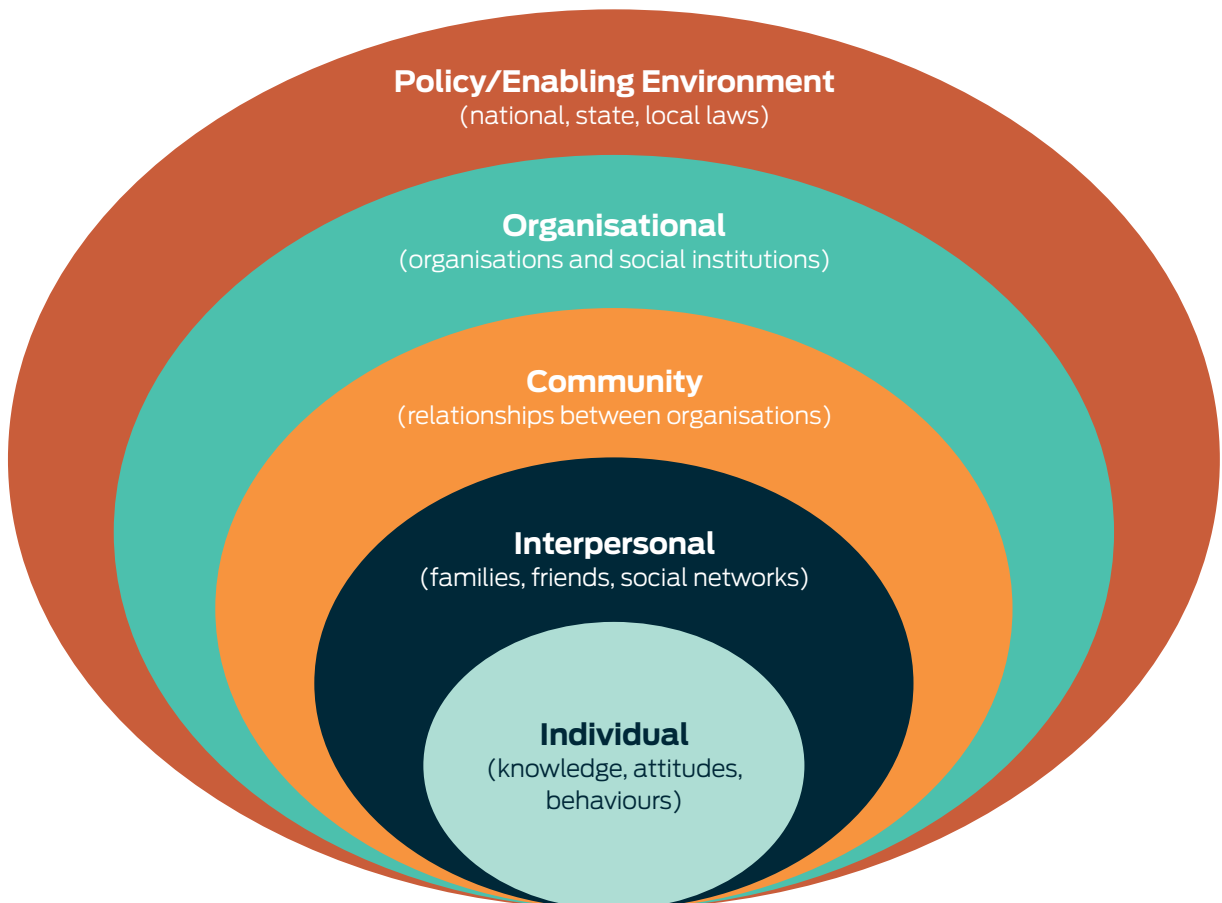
Policy/Enabling Environment
(national, state, local laws)

Organisational
(organisations and social institutions)

Community
(relationships between organisations)

Interpersonal
(families, friends, social networks)

Individual
(knowledge, attitudes, behaviours)